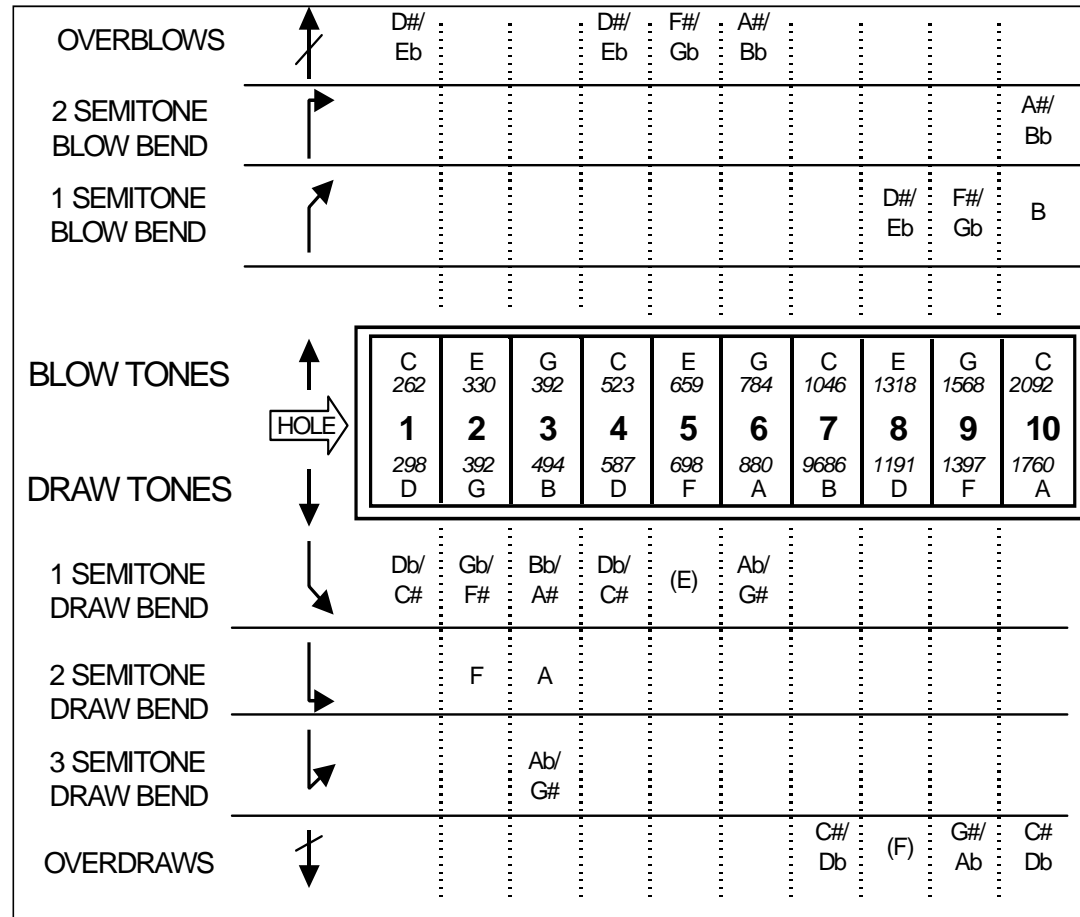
| | 1 | 2 | 3 | 4 | 5 | 6 | 7 | 8 | 9 | 10 |
|---|---|---|---|---|---|---|---|---|---|---|
| OVERBLOWS | D#/ Eb | | | D#/ Eb | F#/ Gb | A#/ Bb | | | | |
| 2 SEMITONE BLOW BEND | | | | | | | | | | A#/ Bb |
| 1 SEMITONE BLOW BEND | | | | | | | | D#/ Eb | F#/ Gb | B |
| BLOW TONES | C *262* | E *330* | G *392* | C *523* | E *659* | G *784* | C *1046* | E *1318* | G *1568* | C *2092* |
| HOLE | **1** | **2** | **3** | **4** | **5** | **6** | **7** | **8** | **9** | **10** |
| DRAW TONES | *298* D | *392* G | *494* B | *587* D | *698* F | *880* A | *9686* B | *1191* D | *1397* F | *1760* A |
| 1 SEMITONE DRAW BEND | Db/ C# | Gb/ F# | Bb/ A# | Db/ C# | (E) | Ab/ G# | | | | |
| 2 SEMITONE DRAW BEND | | F | A | | | | | | | |
| 3 SEMITONE DRAW BEND | | | Ab/ G# | | | | | | | |
| OVERDRAWS | | | | | | | C#/ Db | (F) | G#/ Ab | C# Db |